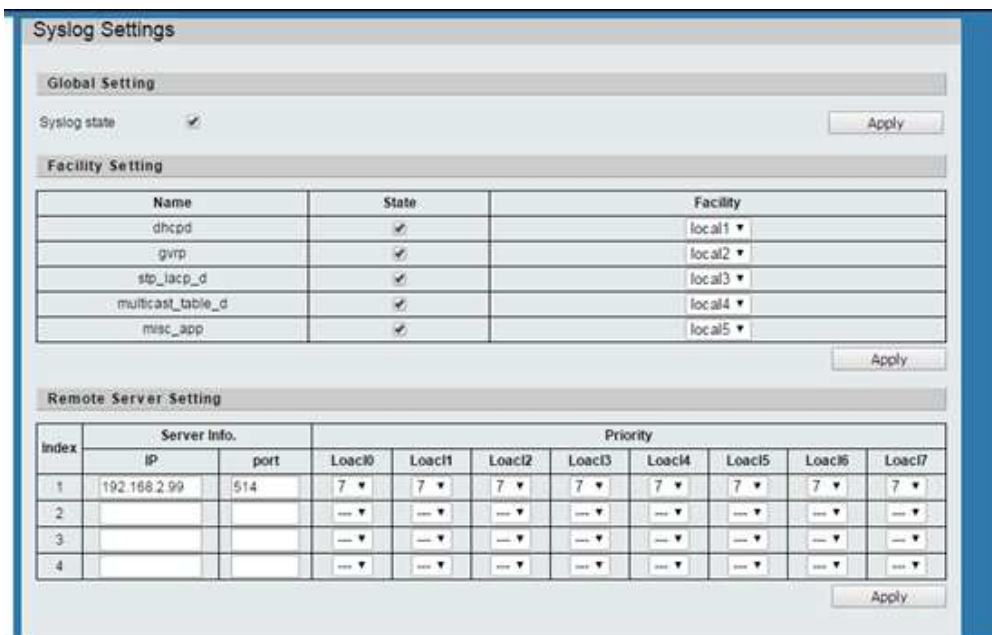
Syslog Settings

Global Setting

Syslog state ✔

Apply

Facility Setting

| Name | State | Facility |
|---|---|---|
| dhcpd | ✔ | local1 ▾ |
| gvrp | ✔ | local2 ▾ |
| stp_lacp_d | ✔ | local3 ▾ |
| multicast_table_d | ✔ | local4 ▾ |
| misc_app | ✔ | local5 ▾ |

Apply

Remote Server Setting

| Index | Server Info. IP | Server Info. port | Priority Loacl0 | Loacl1 | Loacl2 | Loacl3 | Loacl4 | Loacl5 | Loacl6 | Loacl7 |
|---|---|---|---|---|---|---|---|---|---|---|
| 1 | 192.168.2.99 | 514 | 7 ▾ | 7 ▾ | 7 ▾ | 7 ▾ | 7 ▾ | 7 ▾ | 7 ▾ | 7 ▾ |
| 2 | | | --- ▾ | --- ▾ | --- ▾ | --- ▾ | --- ▾ | --- ▾ | --- ▾ | --- ▾ |
| 3 | | | --- ▾ | --- ▾ | --- ▾ | --- ▾ | --- ▾ | --- ▾ | --- ▾ | --- ▾ |
| 4 | | | --- ▾ | --- ▾ | --- ▾ | --- ▾ | --- ▾ | --- ▾ | --- ▾ | --- ▾ |

Apply